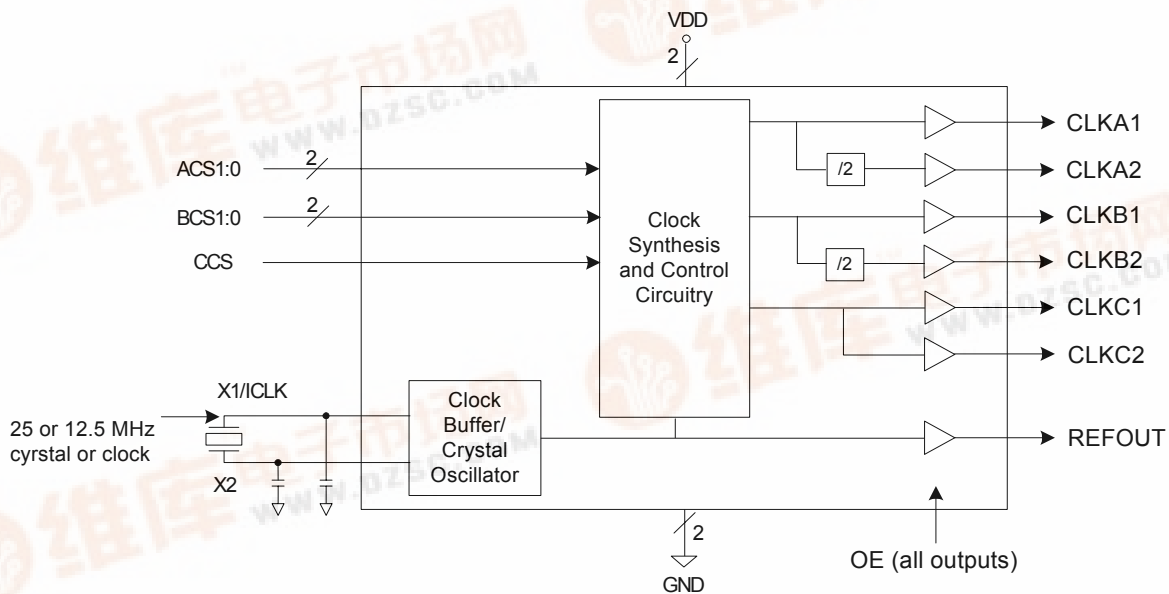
VDD

2

维库电子市场网
www.dzsc.com

ACS1:0

2

BCS1:0

2

CCS

Clock Synthesis and Control Circuitry

CLKA1

/2

CLKA2

CLKB1

/2

CLKB2

CLKC1

CLKC2

X1/ICLK

25 or 12.5 MHz cyrstal or clock

X2

Clock Buffer/ Crystal Oscillator

REFOUT

2

GND

OE (all outputs)